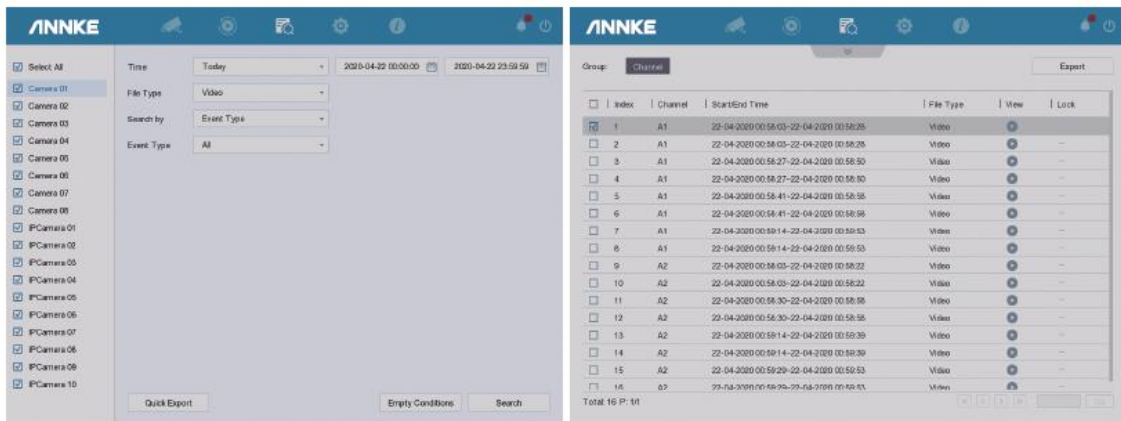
ANNKE

Select All
Camera 01
Camera 02
Camera 03
Camera 04
Camera 05
Camera 06
Camera 07
Camera 08
IPCamera 01
IPCamera 02
IPCamera 03
IPCamera 04
IPCamera 05
IPCamera 06
IPCamera 07
IPCamera 08
IPCamera 09
IPCamera 10

Time Today 2020-04-22 00:00:00 2020-04-22 23:59:59
File Type Video
Search by Event Type
Event Type All

Quick Export
Empty Conditions
Search

ANNKE

Group: Channel
Export

| | Index | Channel | Start/End Time | File Type | View | Lock |
|---|---|---|---|---|---|---|
| | 1 | A1 | 22-04-2020 00:58:03--22-04-2020 00:58:26 | Video | | -- |
| | 2 | A1 | 22-04-2020 00:58:03--22-04-2020 00:58:26 | Video | | -- |
| | 3 | A1 | 22-04-2020 00:58:27--22-04-2020 00:58:50 | Video | | -- |
| | 4 | A1 | 22-04-2020 00:58:27--22-04-2020 00:58:50 | Video | | -- |
| | 5 | A1 | 22-04-2020 00:58:41--22-04-2020 00:58:58 | Video | | -- |
| | 6 | A1 | 22-04-2020 00:58:41--22-04-2020 00:58:58 | Video | | -- |
| | 7 | A1 | 22-04-2020 00:59:14--22-04-2020 00:59:53 | Video | | -- |
| | 8 | A1 | 22-04-2020 00:59:14--22-04-2020 00:59:53 | Video | | -- |
| | 9 | A2 | 22-04-2020 00:58:03--22-04-2020 00:58:22 | Video | | -- |
| | 10 | A2 | 22-04-2020 00:58:03--22-04-2020 00:58:22 | Video | | -- |
| | 11 | A2 | 22-04-2020 00:58:30--22-04-2020 00:58:58 | Video | | -- |
| | 12 | A2 | 22-04-2020 00:58:30--22-04-2020 00:58:58 | Video | | -- |
| | 13 | A2 | 22-04-2020 00:59:14--22-04-2020 00:59:39 | Video | | -- |
| | 14 | A2 | 22-04-2020 00:59:14--22-04-2020 00:59:39 | Video | | -- |
| | 15 | A2 | 22-04-2020 00:59:29--22-04-2020 00:59:53 | Video | | -- |
| | 16 | A2 | 22-04-2020 00:59:29--22-04-2020 00:59:53 | Video | | -- |

Total: 16 P: 1/1